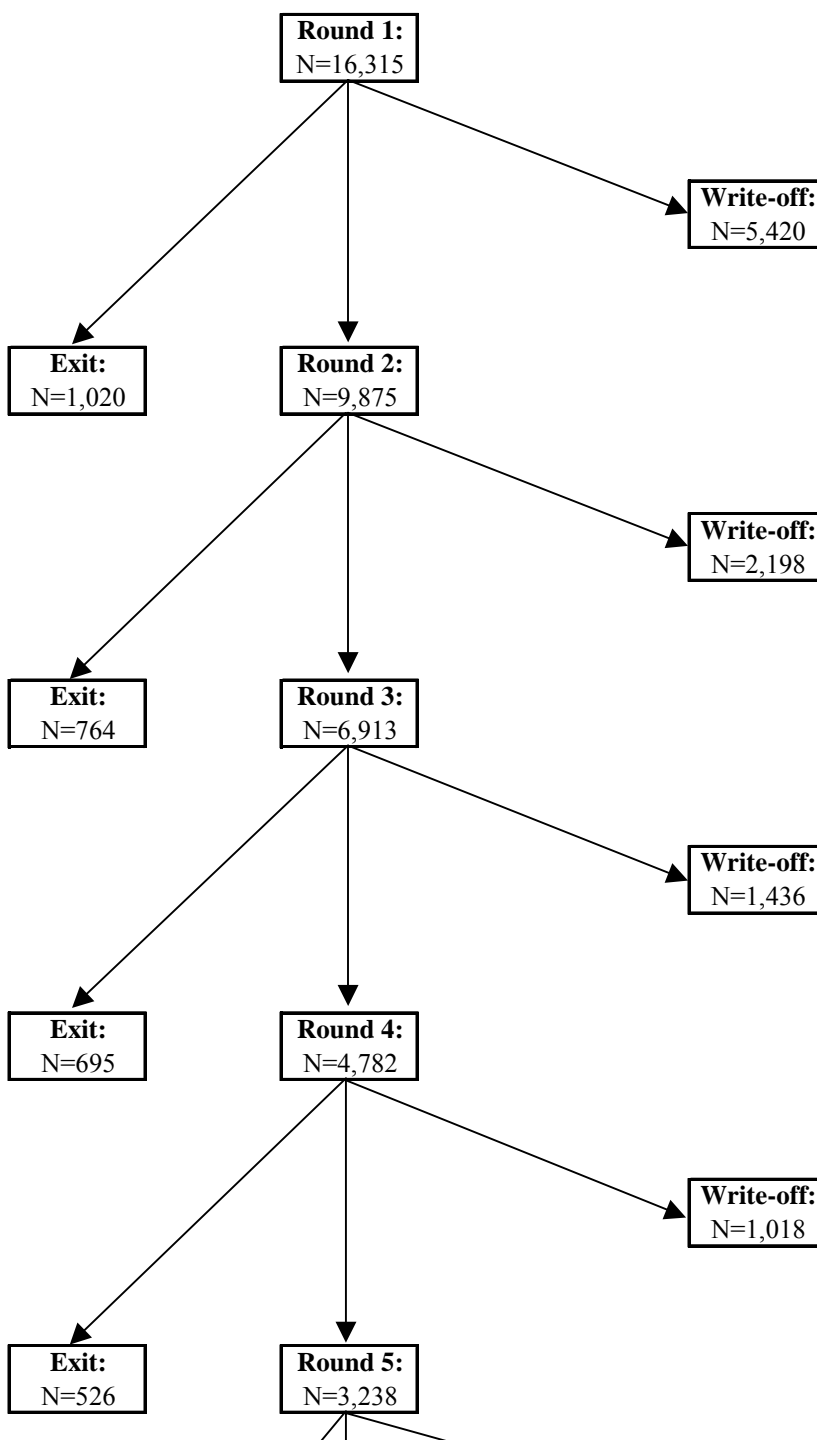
Round 1:
N=16,315

Write-off:
N=5,420

Exit:
N=1,020

Round 2:
N=9,875

Write-off:
N=2,198

Exit:
N=764

Round 3:
N=6,913

Write-off:
N=1,436

Exit:
N=695

Round 4:
N=4,782

Write-off:
N=1,018

Exit:
N=526

Round 5:
N=3,238